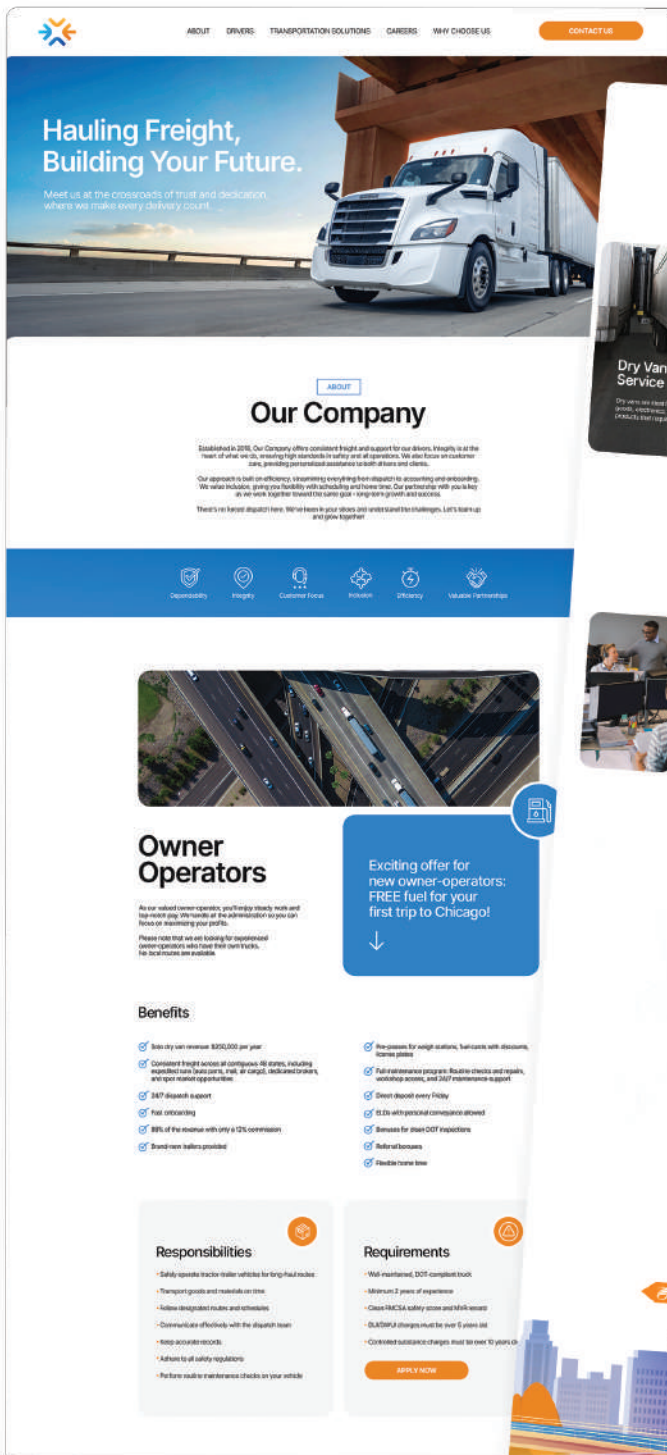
ABOUT DRIVERS TRANSPORTATION SOLUTIONS CAREERS WHY CHOOSE US CONTACT US

Hauling Freight, Building Your Future.

Meet us at the crossroads of trust and dedication where we make every delivery count.

Dry Van Service

ABOUT

Our Company

Established in 2018, Our Company offers consistent freight and support for our drivers. Integrity is at the heart of what we do, ensuring high standards in safety and all operations. We also focus on customer care, providing personalized assistance to both drivers and clients.

Our approach is built on efficiency, streamlining everything from dispatch to accounting and onboarding. We value inclusion, giving you flexibility with scheduling and home time. Our partnership with you is key as we work together toward the same goal – long-term growth and success.

There's no forced dispatch here. We've been in your shoes and understand the challenges. Let's team up and grow together!

Dependability Integrity Customer Focus Inclusion Efficiency Valuable Partnerships

Owner Operators

As our valued owner-operator, you'll enjoy steady work and top-notch pay. We handle all the administration so you can focus on maximizing your profits.

Please note that we are looking for experienced owner-operators who have their own trucks. No local routes are available.

Exciting offer for new owner-operators: FREE fuel for your first trip to Chicago!

Benefits

Solo dry van revenue $250,000 per year

Consistent freight across all contiguous 48 states, including expedited runs (auto parts, mail, air cargo), dedicated brokers, and spot market opportunities

24/7 dispatch support

Fast onboarding

88% of the revenue with only a 12% commission

Brand-new trailers provided

Pre-passes for weigh stations, fuel cards with discounts, license plates

Full maintenance program: Routine checks and repairs, workshop access, and 24/7 maintenance support

Direct deposit every Friday

ELDs with personal conveyance allowed

Bonuses for clean DOT inspections

Referral bonuses

Flexible home time

Responsibilities

Safely operate tractor-trailer vehicles for long-haul routes

Transport goods and materials on time

Follow designated routes and schedules

Communicate effectively with the dispatch team

Keep accurate records

Adhere to all safety regulations

Perform routine maintenance checks on your vehicle

Requirements

Well-maintained, DOT-compliant truck

Minimum 2 years of experience

Clean FMCSA safety score and MVR record

DUI/DWI charges must be over 5 years old

Controlled substance charges must be over 10 years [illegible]

APPLY NOW